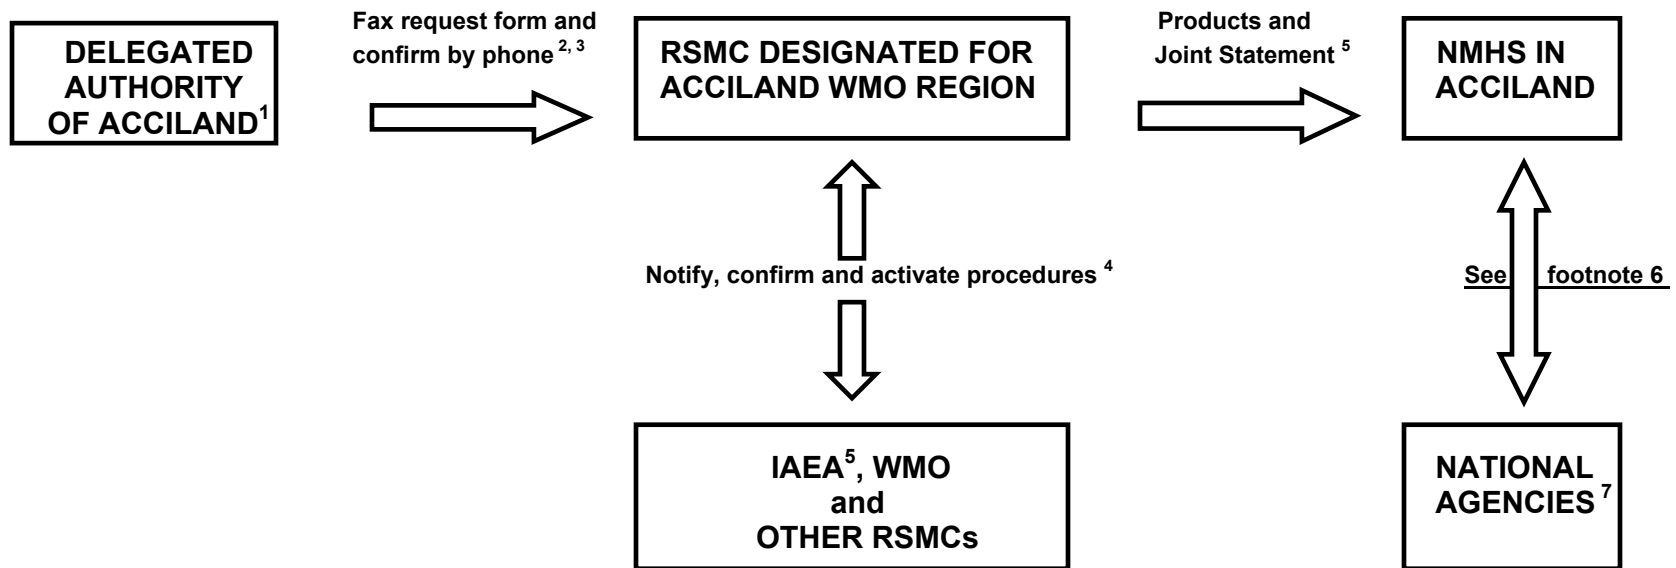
DELEGATED AUTHORITY OF ACCILAND$^1$

Fax request form and confirm by phone $^{2, 3}$

RSMC DESIGNATED FOR ACCILAND WMO REGION

Products and Joint Statement $^5$

NMHS IN ACCILAND

Notify, confirm and activate procedures $^4$

See footnote 6

IAEA$^5$, WMO and OTHER RSMCs

NATIONAL AGENCIES $^7$